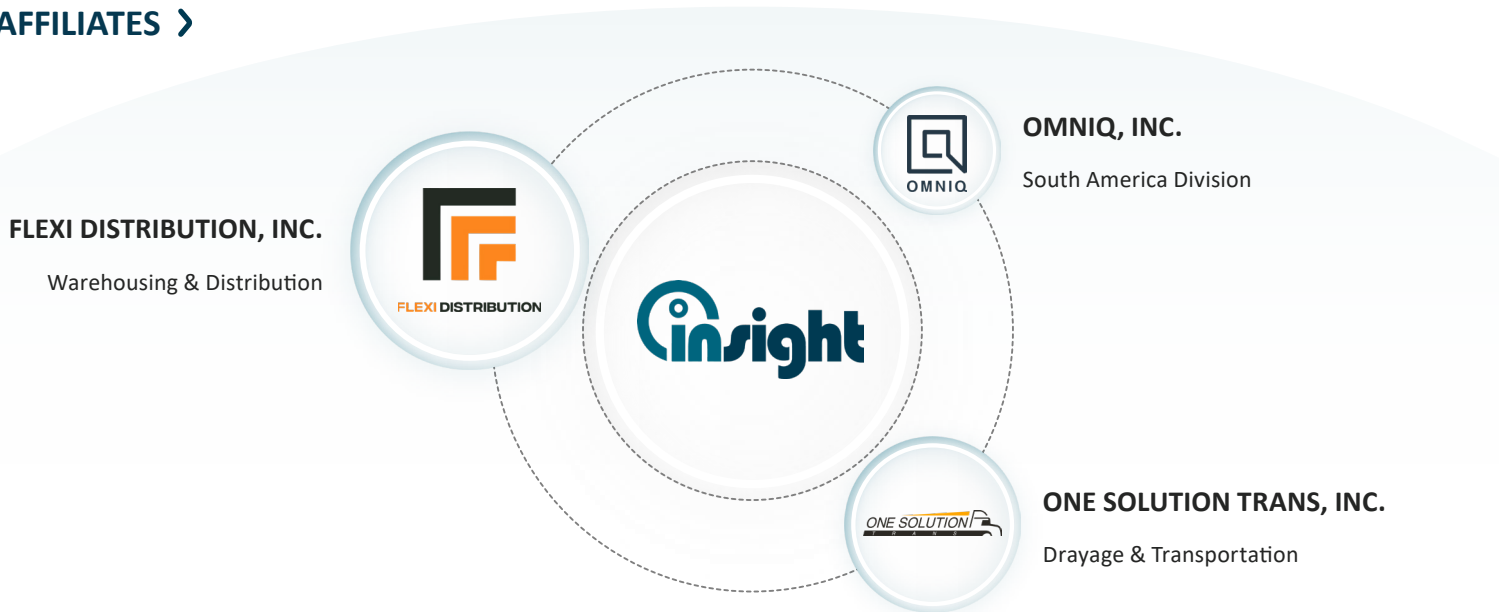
AFFILIATES ›

OMNIQ

OMNIQ, INC.

South America Division

FLEXI DISTRIBUTION, INC.

Warehousing & Distribution

FLEXI DISTRIBUTION

insight

ONE SOLUTION
TRANS

ONE SOLUTION TRANS, INC.

Drayage & Transportation